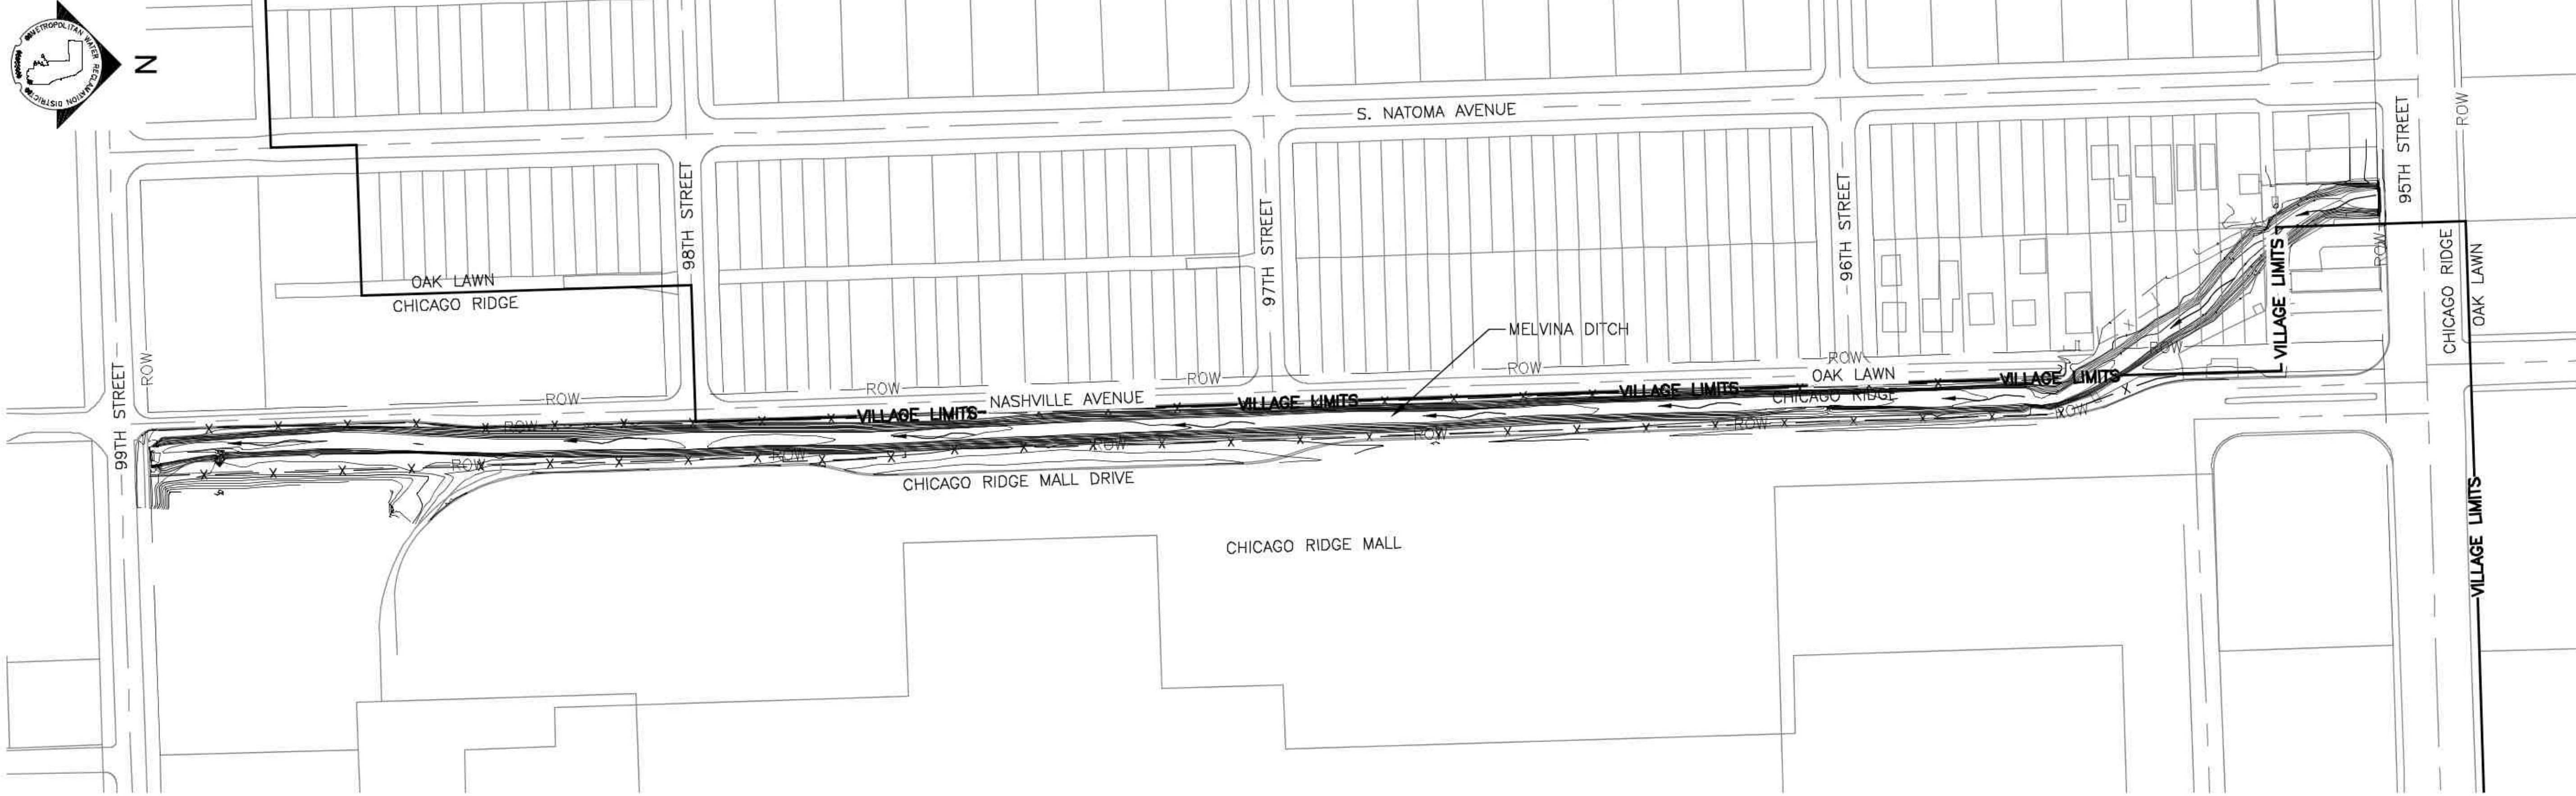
METROPOLITAN WATER RECLAMATION DISTRICT

N

S. NATOMA AVENUE

ROW

95TH STREET

98TH STREET

97TH STREET

96TH STREET

OAK LAWN

CHICAGO RIDGE

MELVINA DITCH

VILLAGE LIMITS

CHICAGO RIDGE

OAK LAWN

ROW

ROW

ROW

ROW

ROW

ROW

ROW

OAK LAWN

VILLAGE LIMITS

VILLAGE LIMITS

VILLAGE LIMITS

VILLAGE LIMITS

NASHVILLE AVENUE

CHICAGO RIDGE

ROW

99TH STREET

ROW

ROW

ROW

ROW

ROW

ROW

ROW

ROW

CHICAGO RIDGE MALL DRIVE

CHICAGO RIDGE MALL

VILLAGE LIMITS